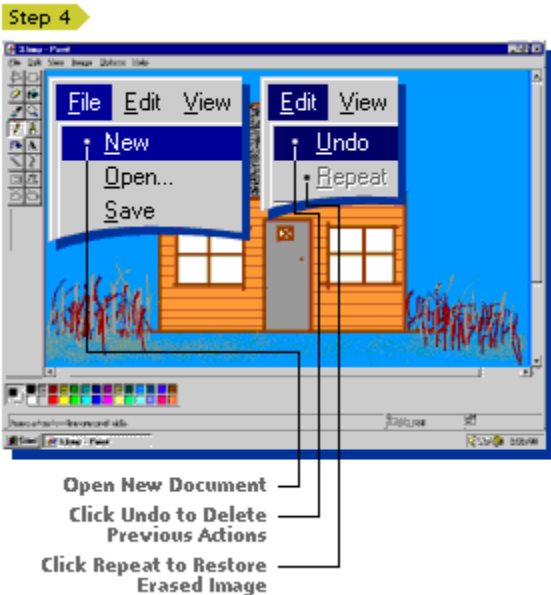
Step 4

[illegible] - Paint

File Edit View Image Options Help

File Edit View

New

Open...

Save

Edit View

Undo

Repeat

Start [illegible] - Paint

Open New Document

Click Undo to Delete Previous Actions

Click Repeat to Restore Erased Image